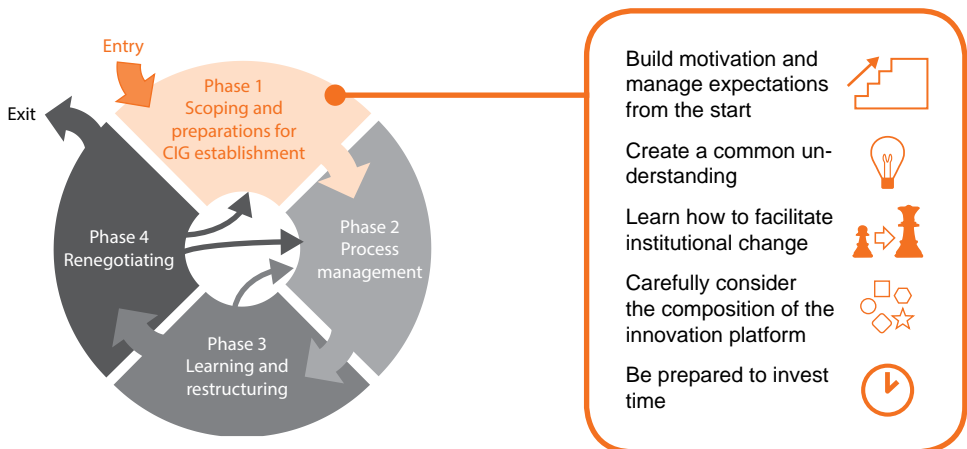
Entry

Exit

Phase 1
Scoping and preparations for CIG establishment

Phase 2
Process management

Phase 3
Learning and restructuring

Phase 4
Renegotiating

Build motivation and manage expectations from the start

Create a common understanding

Learn how to facilitate institutional change

Carefully consider the composition of the innovation platform

Be prepared to invest time